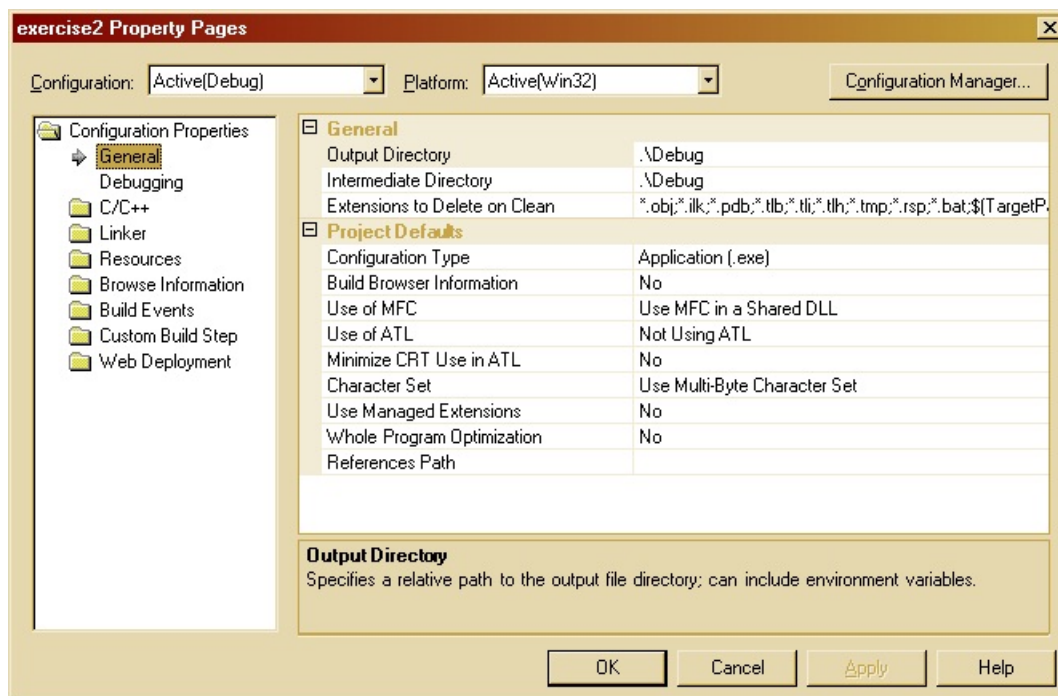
exercise2 Property Pages

Configuration: Active(Debug)

Platform: Active(Win32)

Configuration Manager...

Configuration Properties
General
Debugging
C/C++
Linker
Resources
Browse Information
Build Events
Custom Build Step
Web Deployment

| General | |
|---|---|
| Output Directory | .\Debug |
| Intermediate Directory | .\Debug |
| Extensions to Delete on Clean | \*.obj;\*.ilk;\*.pdb;\*.tlb;\*.tli;\*.tlh;\*.tmp;\*.rsp;\*.bat;$(TargetP |
| **Project Defaults** | |
| Configuration Type | Application (.exe) |
| Build Browser Information | No |
| Use of MFC | Use MFC in a Shared DLL |
| Use of ATL | Not Using ATL |
| Minimize CRT Use in ATL | No |
| Character Set | Use Multi-Byte Character Set |
| Use Managed Extensions | No |
| Whole Program Optimization | No |
| References Path | |

Output Directory
Specifies a relative path to the output file directory; can include environment variables.

OK Cancel Apply Help